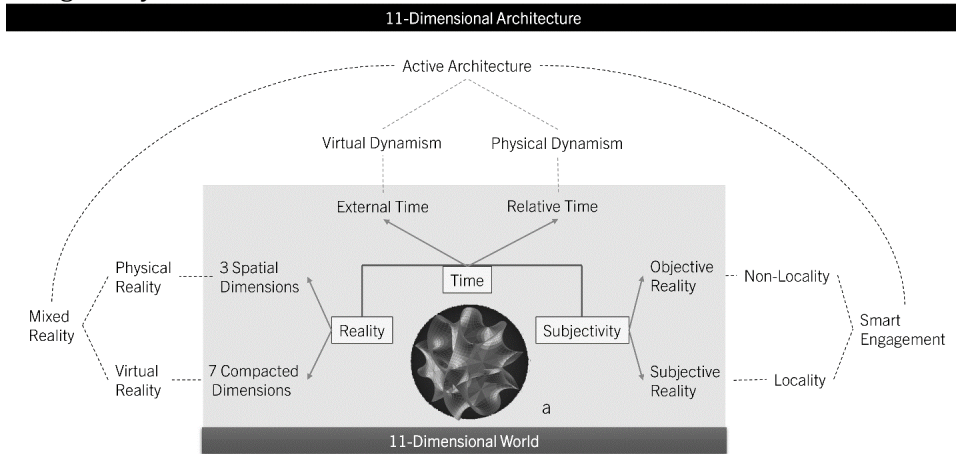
11-Dimensional Architecture

Active Architecture

Virtual Dynamism

Physical Dynamism

External Time

Relative Time

Time

Physical Reality

3 Spatial Dimensions

Mixed Reality

Reality

Virtual Reality

7 Compacted Dimensions

Subjectivity

Objective Reality

Non-Locality

Smart Engagement

Subjective Reality

Locality

a

11-Dimensional World